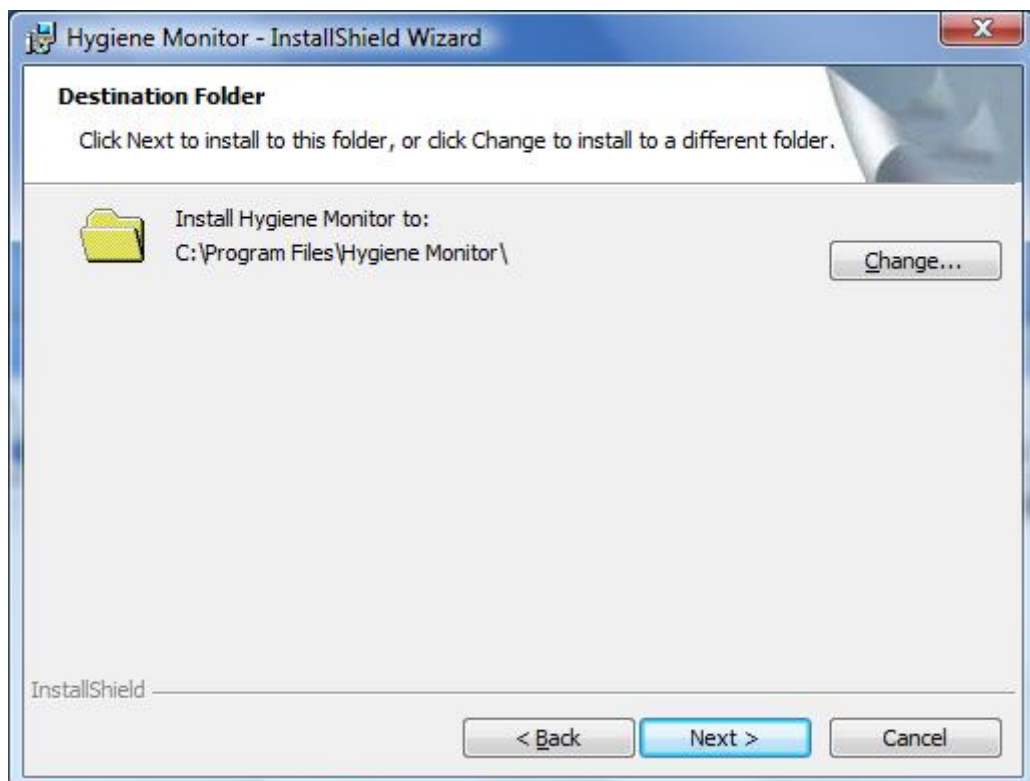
Hygiene Monitor - InstallShield Wizard

Destination Folder

Click Next to install to this folder, or click Change to install to a different folder.

Install Hygiene Monitor to:
C:\Program Files\Hygiene Monitor\

Change...

InstallShield

< Back

Next >

Cancel